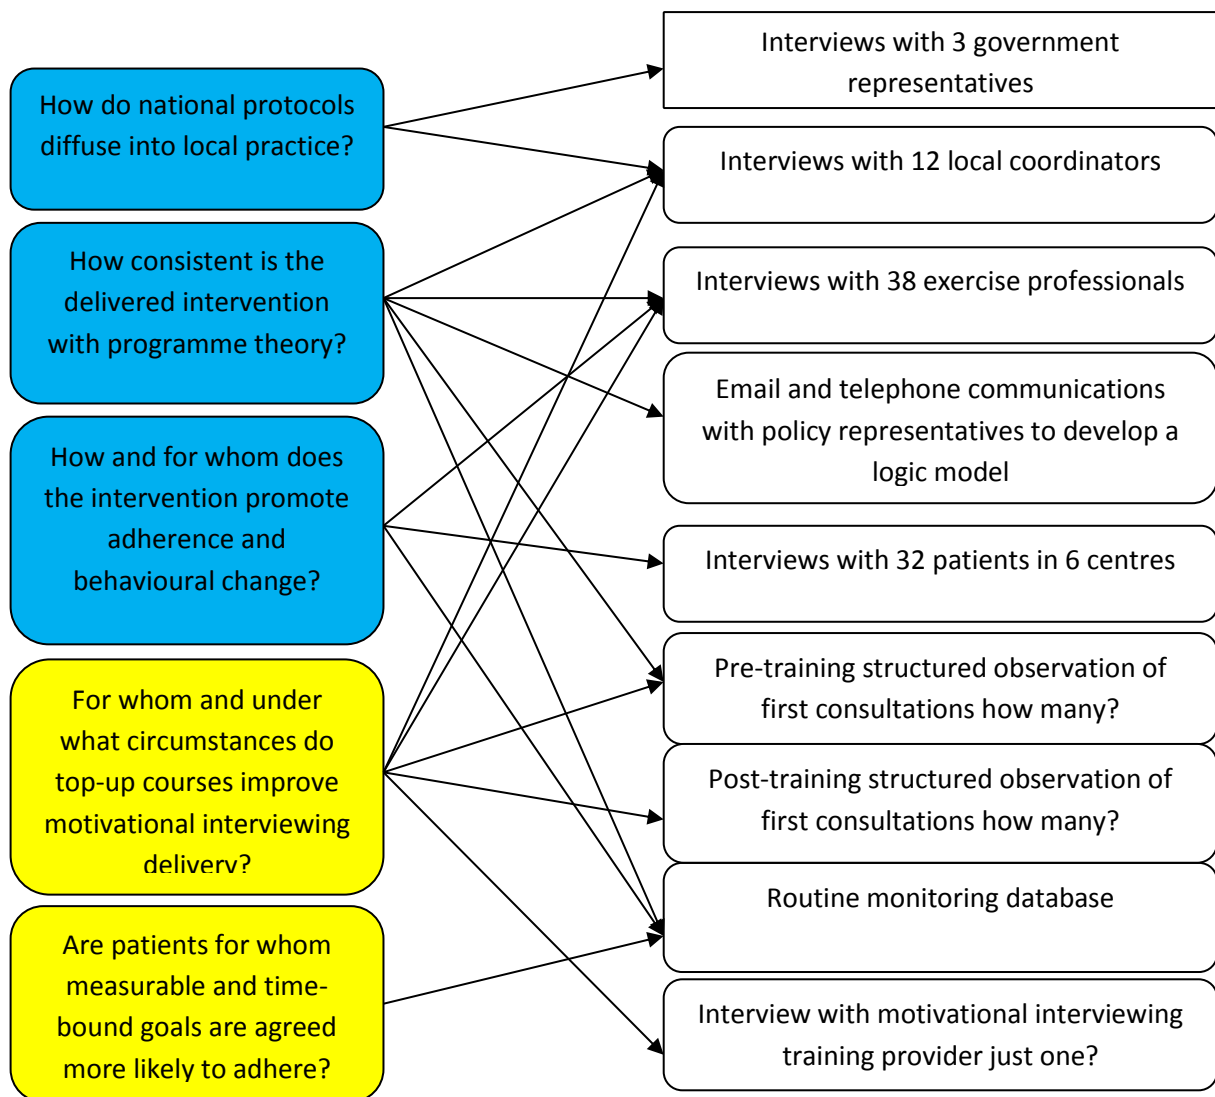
How do national protocols diffuse into local practice?

How consistent is the delivered intervention with programme theory?

How and for whom does the intervention promote adherence and behavioural change?

For whom and under what circumstances do top-up courses improve motivational interviewing delivery?

Are patients for whom measurable and time-bound goals are agreed more likely to adhere?

Interviews with 3 government representatives

Interviews with 12 local coordinators

Interviews with 38 exercise professionals

Email and telephone communications with policy representatives to develop a logic model

Interviews with 32 patients in 6 centres

Pre-training structured observation of first consultations how many?

Post-training structured observation of first consultations how many?

Routine monitoring database

Interview with motivational interviewing training provider just one?